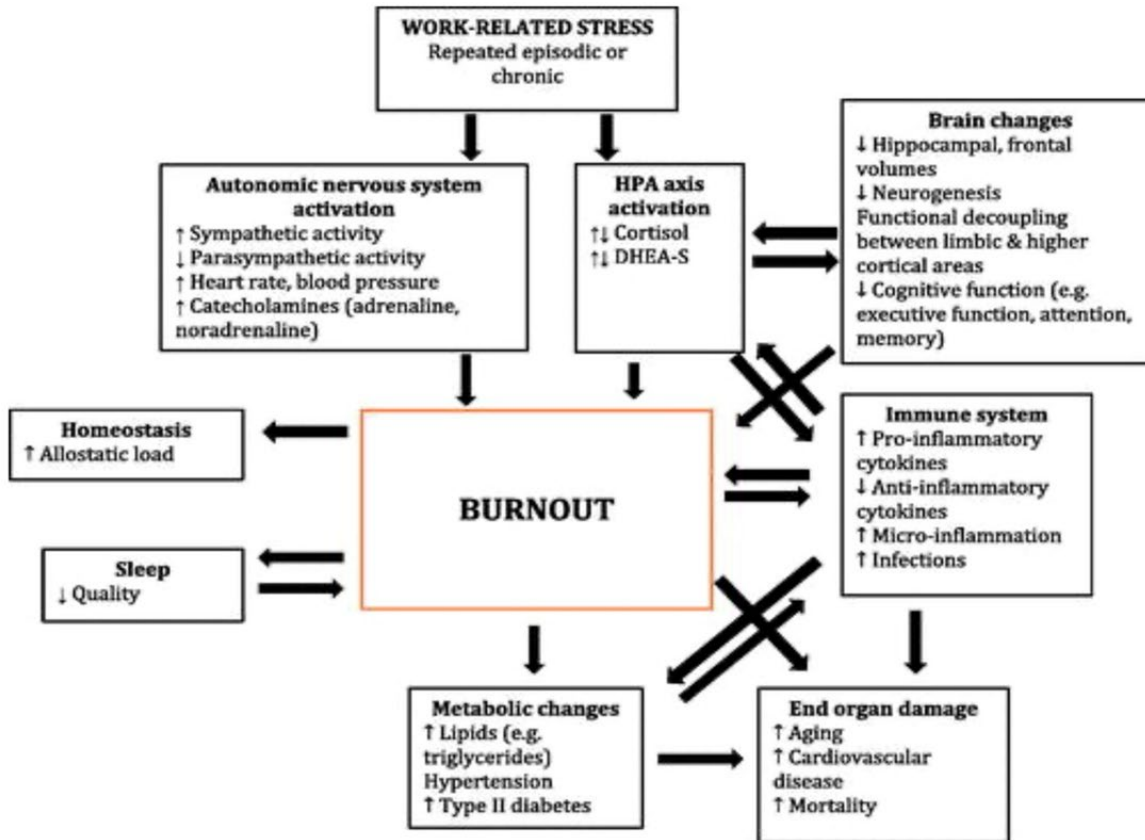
WORK-RELATED STRESS
Repeated episodic or chronic

Autonomic nervous system activation
↑ Sympathetic activity
↓ Parasympathetic activity
↑ Heart rate, blood pressure
↑ Catecholamines (adrenaline, noradrenaline)

HPA axis activation
↑↓ Cortisol
↑↓ DHEA-S

Brain changes
↓ Hippocampal, frontal volumes
↓ Neurogenesis
Functional decoupling between limbic & higher cortical areas
↓ Cognitive function (e.g. executive function, attention, memory)

Homeostasis
↑ Allostatic load

BURNOUT

Immune system
↑ Pro-inflammatory cytokines
↓ Anti-inflammatory cytokines
↑ Micro-inflammation
↑ Infections

Sleep
↓ Quality

Metabolic changes
↑ Lipids (e.g. triglycerides)
Hypertension
↑ Type II diabetes

End organ damage
↑ Aging
↑ Cardiovascular disease
↑ Mortality